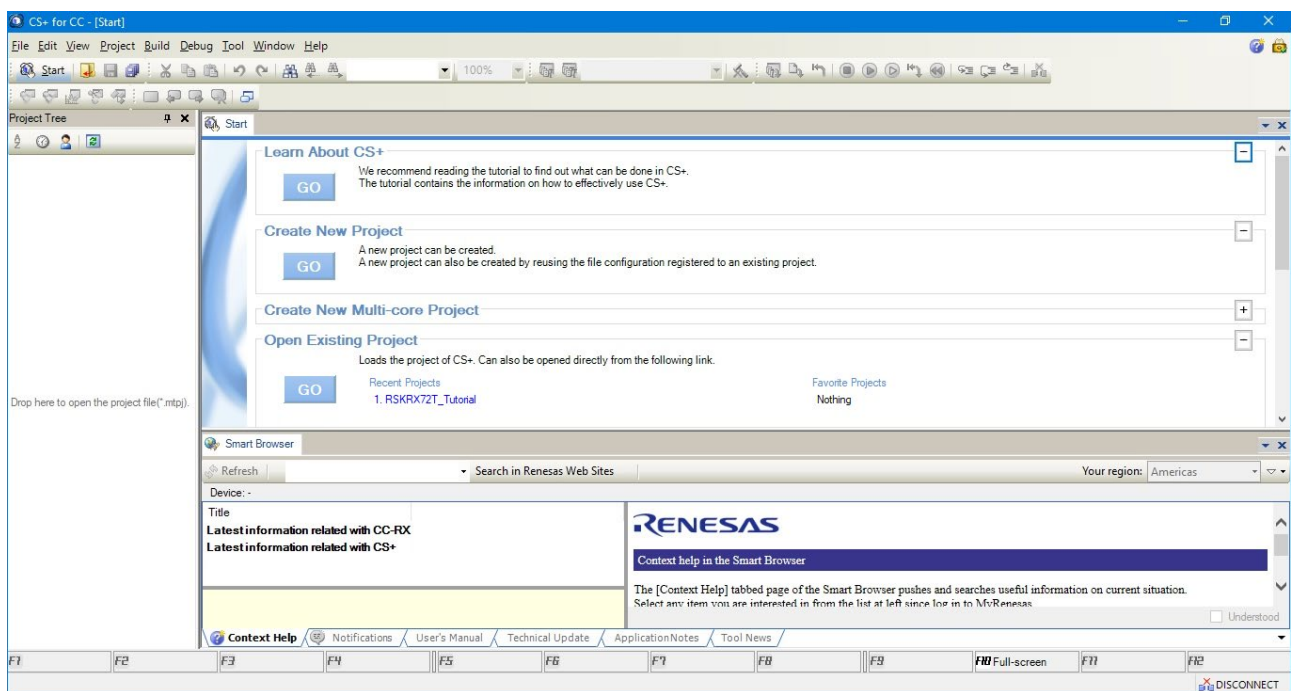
CS+ for CC - [Start]

File Edit View Project Build Debug Tool Window Help

Start

100%

Project Tree

Start

Learn About CS+

GO

We recommend reading the tutorial to find out what can be done in CS+.
The tutorial contains the information on how to effectively use CS+.

Create New Project

GO

A new project can be created.
A new project can also be created by reusing the file configuration registered to an existing project.

Create New Multi-core Project

Open Existing Project

Loads the project of CS+. Can also be opened directly from the following link.

GO

Recent Projects
1. RSKRX72T_Tutorial

Favorite Projects
Nothing

Drop here to open the project file(*.mtpj).

Smart Browser

Refresh

Search in Renesas Web Sites

Your region: Americas

Device: -

Title
Latest information related with CC-RX
Latest information related with CS+

RENESAS

Context help in the Smart Browser

The [Context Help] tabbed page of the Smart Browser pushes and searches useful information on current situation.
Select any item you are interested in from the list at left since log in to MyRenesas

Understood

Context Help | Notifications | User's Manual | Technical Update | ApplicationNotes | Tool News

F1 | F2 | F3 | F4 | F5 | F6 | F7 | F8 | F9 | F10 Full-screen | F11 | F12

DISCONNECT